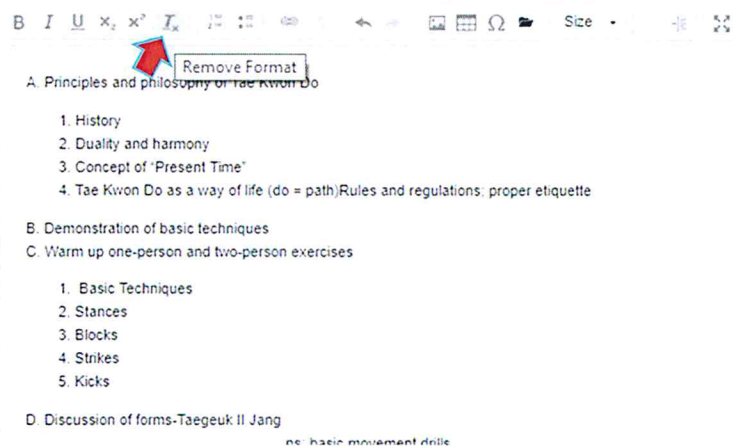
B I U x₂ x² Tₓ Size

Remove Format

A. Principles and philosophy of Tae Kwon Do

1. History
2. Duality and harmony
3. Concept of "Present Time"
4. Tae Kwon Do as a way of life (do = path)Rules and regulations; proper etiquette

B. Demonstration of basic techniques
C. Warm up one-person and two-person exercises

1. Basic Techniques
2. Stances
3. Blocks
4. Strikes
5. Kicks

D. Discussion of forms-Taegeuk Il Jang

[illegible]ns: basic movement drills